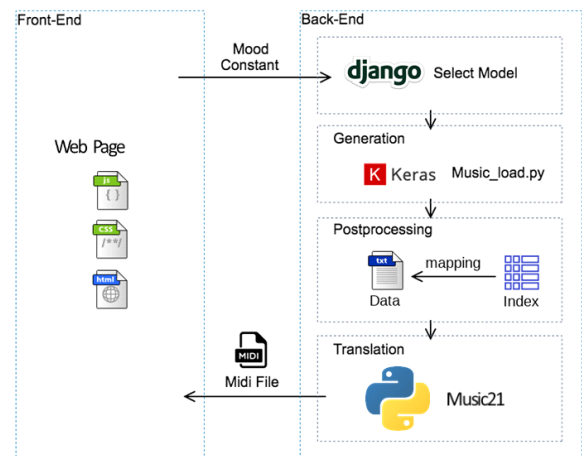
Front-End

Web Page

js
{ }

css
/**/

html

Mood Constant

MIDI

Midi File

Back-End

django Select Model

Generation

K Keras Music_load.py

Postprocessing

txt

Data

mapping

Index

Translation

Music21